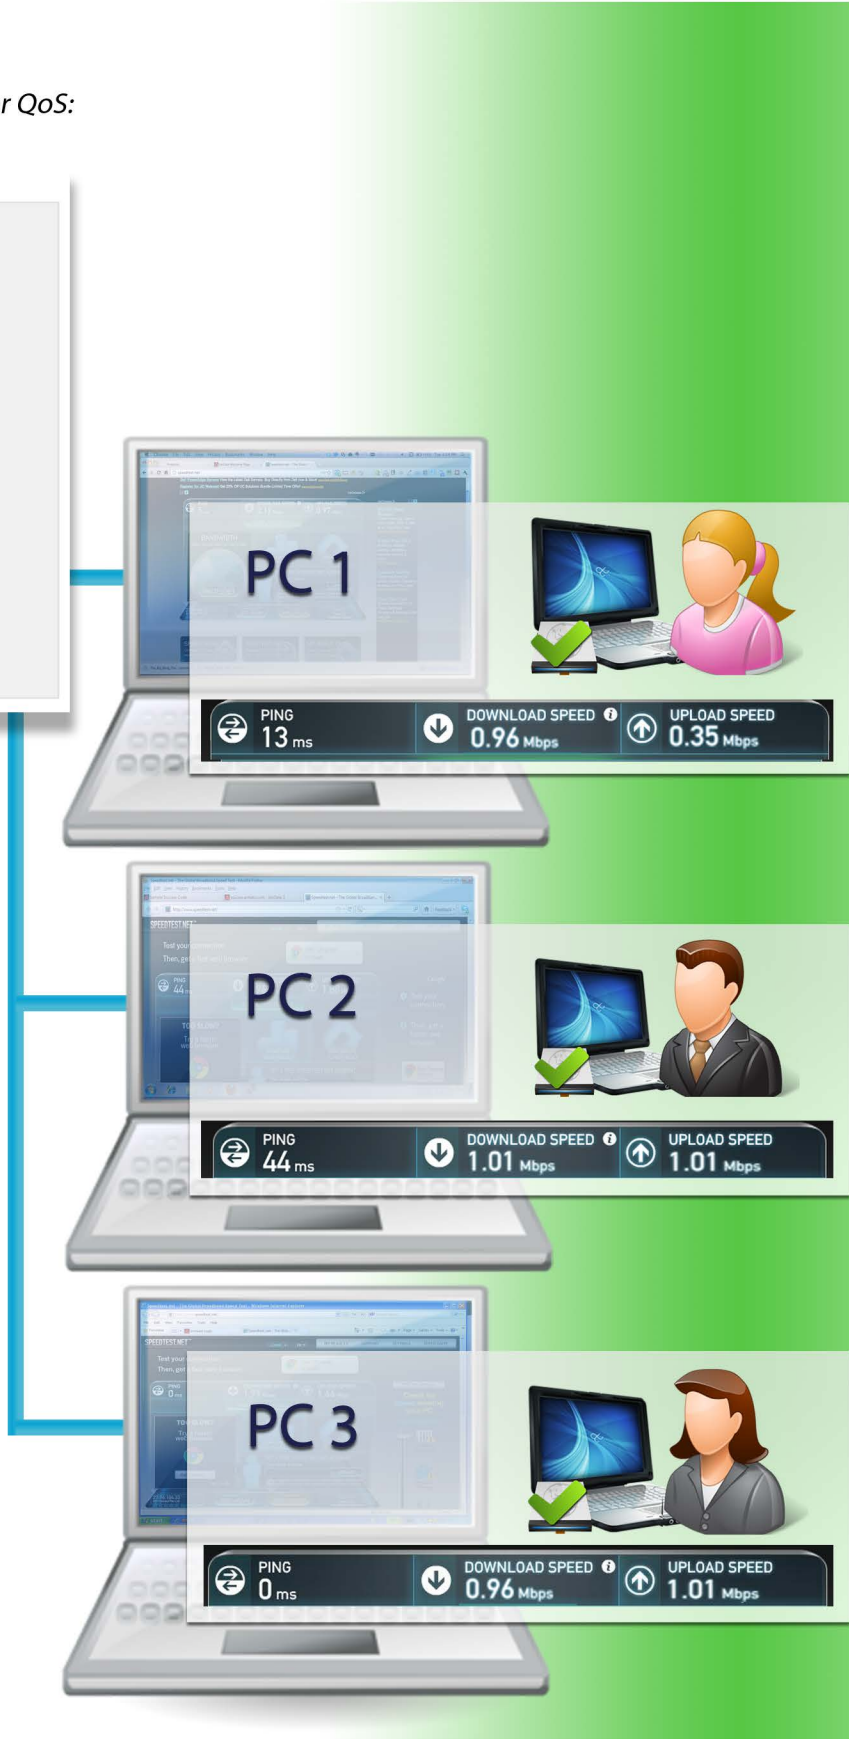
r QoS:

PC 1

PING 13 ms | DOWNLOAD SPEED 0.96 Mbps | UPLOAD SPEED 0.35 Mbps

PC 2

PING 44 ms | DOWNLOAD SPEED 1.01 Mbps | UPLOAD SPEED 1.01 Mbps

PC 3

PING 0 ms | DOWNLOAD SPEED 0.96 Mbps | UPLOAD SPEED 1.01 Mbps